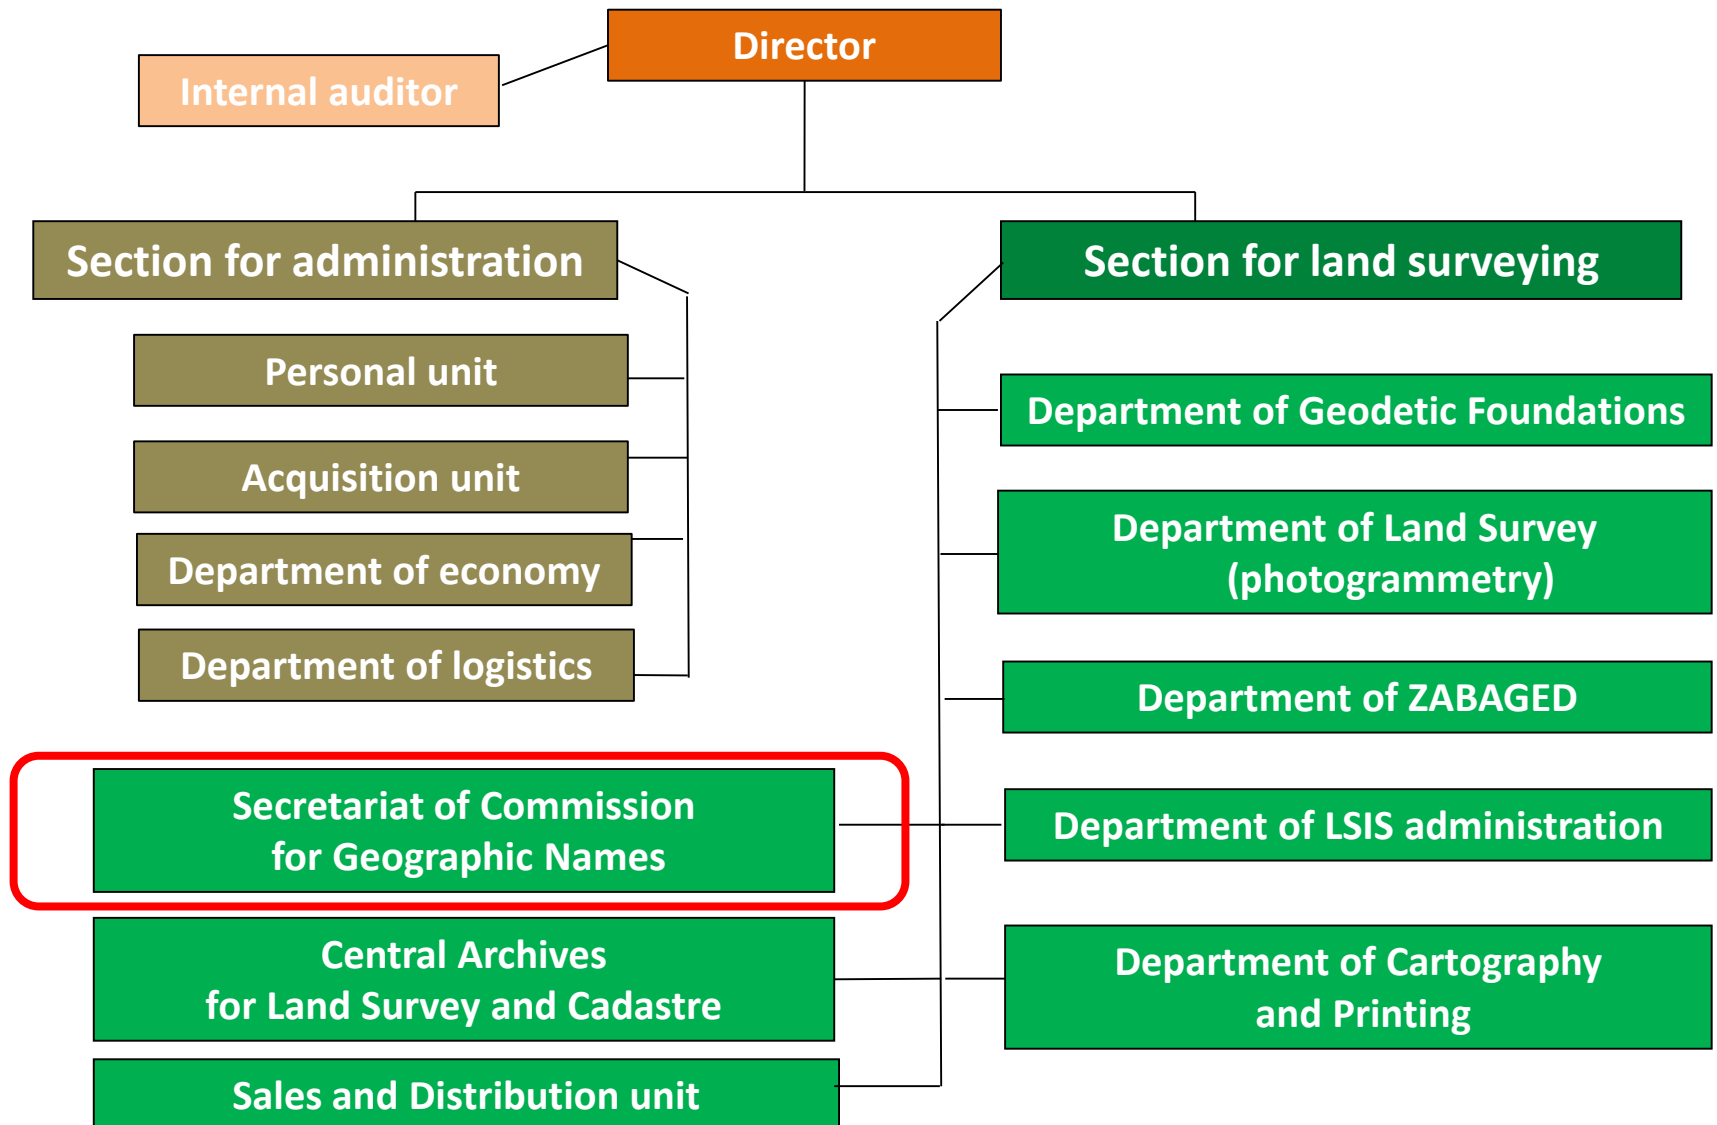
Director

Internal auditor

Section for administration

Section for land surveying

Personal unit

Acquisition unit

Department of economy

Department of logistics

Department of Geodetic Foundations

Department of Land Survey (photogrammetry)

Department of ZABAGED

Secretariat of Commission for Geographic Names

Department of LSIS administration

Central Archives for Land Survey and Cadastre

Department of Cartography and Printing

Sales and Distribution unit